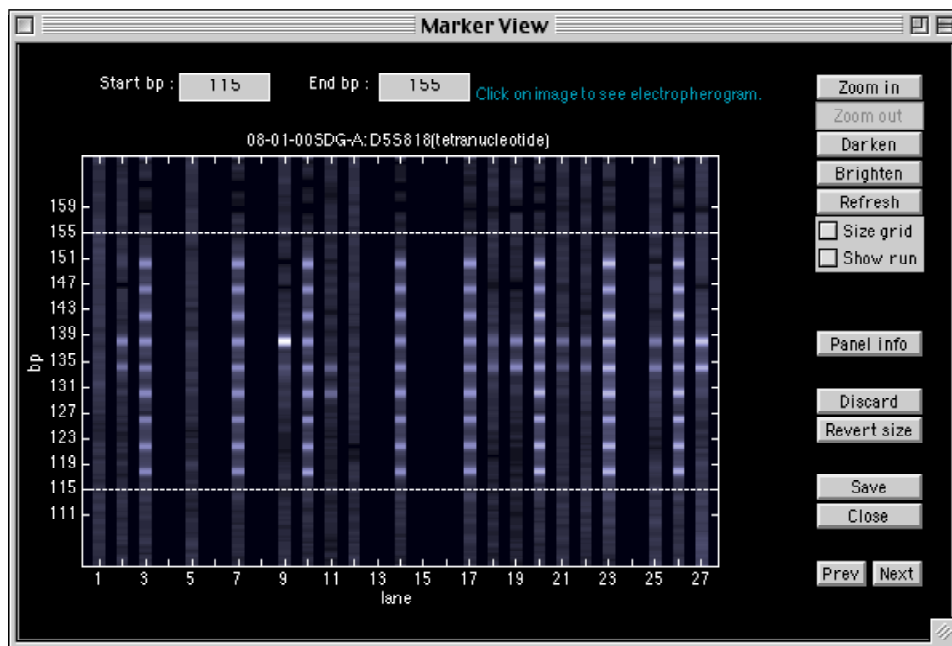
Marker View

Start bp : 115 End bp : 155 Click on image to see electropherogram.

08-01-00SDG-A:D5S818(tetranucleotide)

159
155
151
147
143
139
135
131
127
123
119
115
111

bp

1 3 5 7 9 11 13 15 17 19 21 23 25 27
lane

Zoom in
Zoom out
Darken
Brighten
Refresh
Size grid
Show run

Panel info

Discard
Revert size

Save
Close

Prev Next